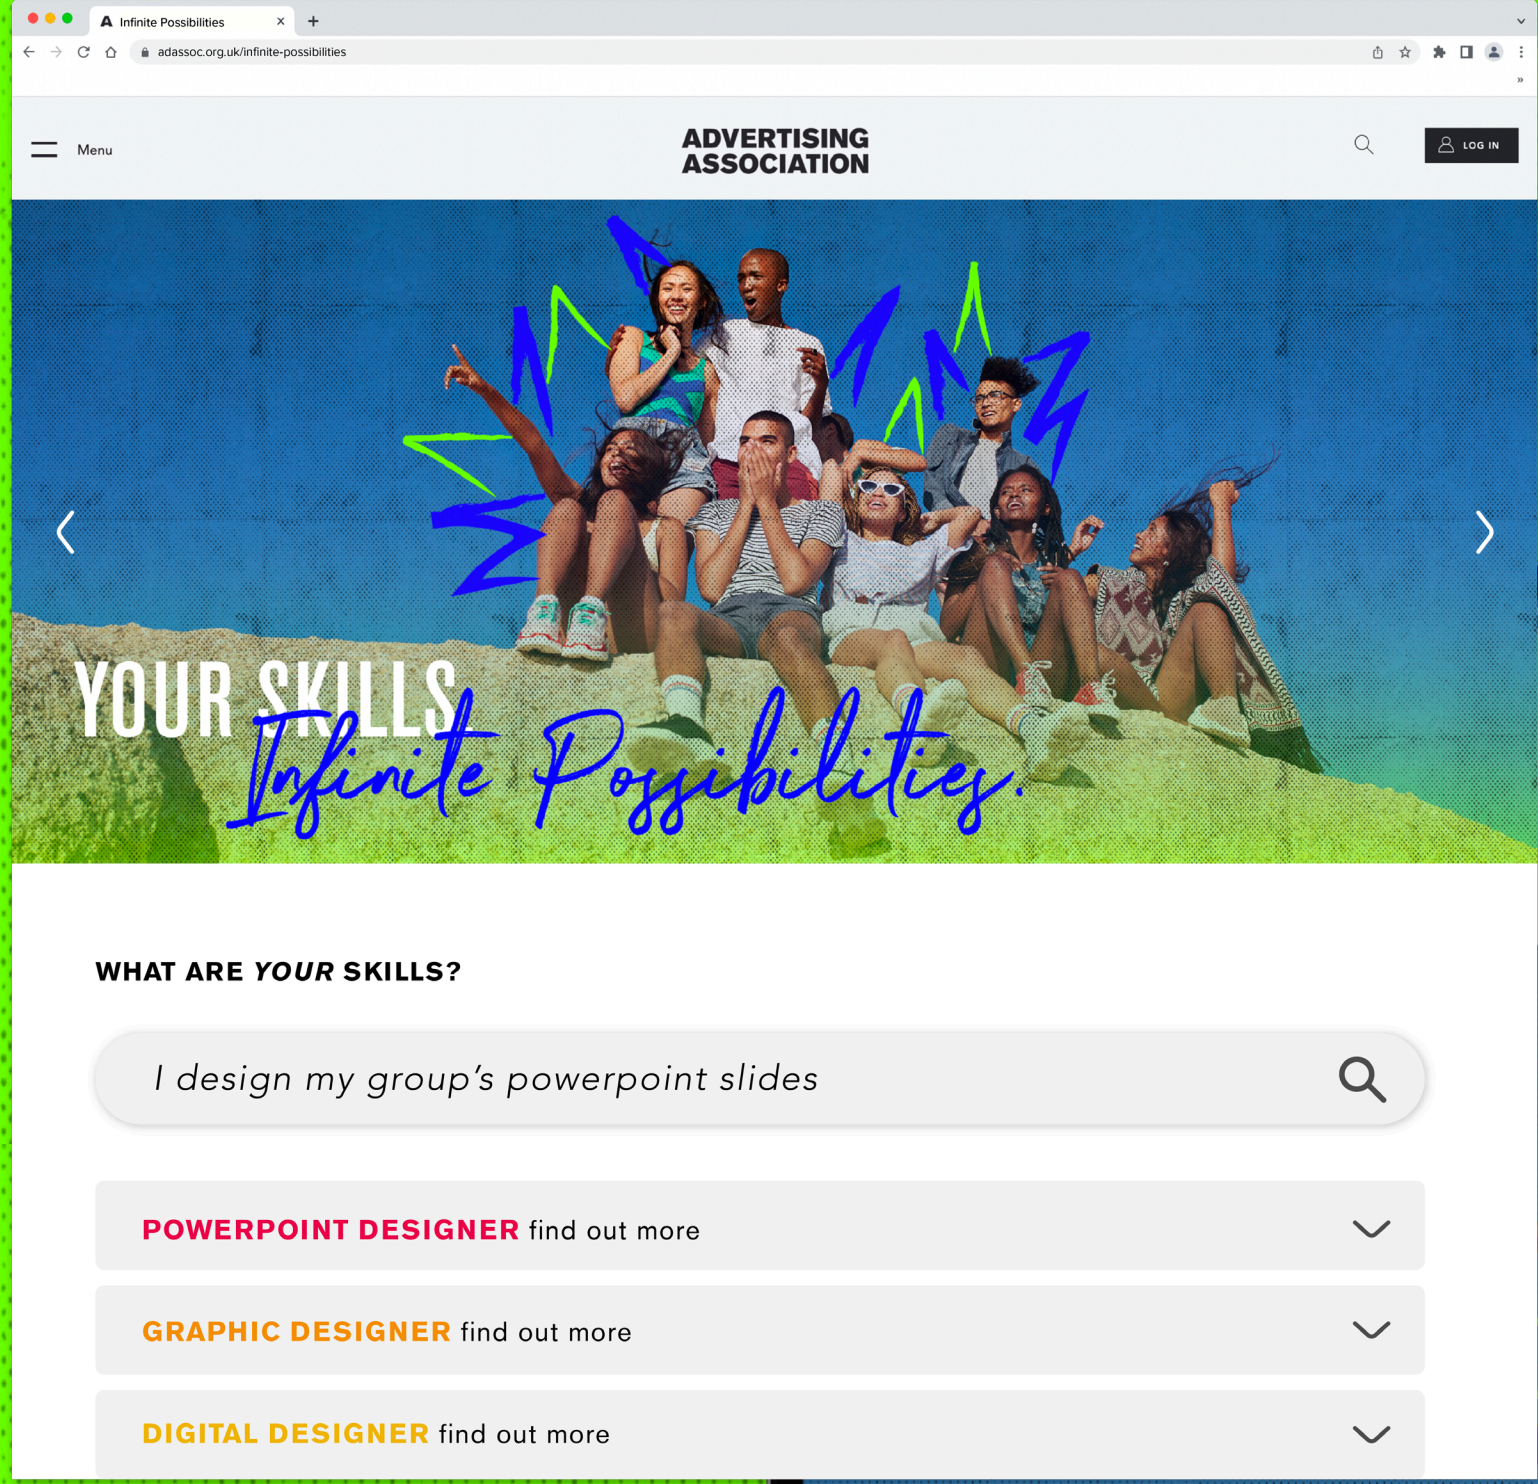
Infinite Possibilities

adassoc.org.uk/infinite-possibilities

Menu

ADVERTISING ASSOCIATION

LOG IN

YOUR SKILLS Infinite Possibilities.

WHAT ARE *YOUR* SKILLS?

I design my group's powerpoint slides

POWERPOINT DESIGNER find out more

GRAPHIC DESIGNER find out more

DIGITAL DESIGNER find out more